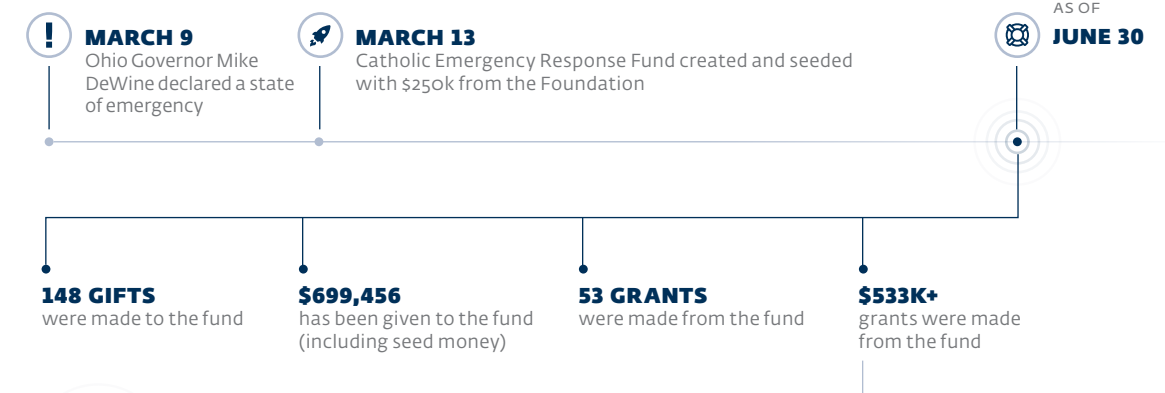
MARCH 9
Ohio Governor Mike DeWine declared a state of emergency

MARCH 13
Catholic Emergency Response Fund created and seeded with $250k from the Foundation

AS OF
JUNE 30

148 GIFTS
were made to the fund

$699,456
has been given to the fund (including seed money)

53 GRANTS
were made from the fund

$533K+
grants were made from the fund